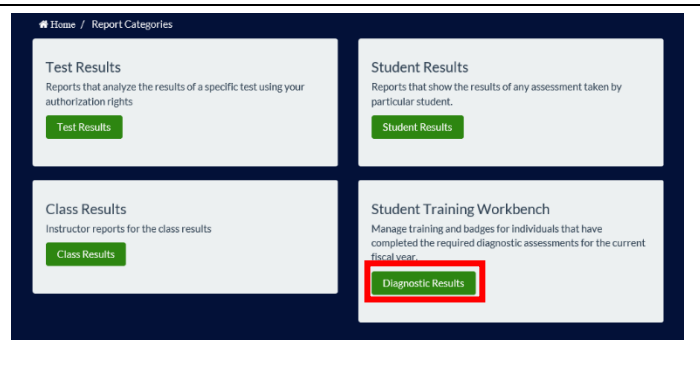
Home / Report Categories

Test Results
Reports that analyze the results of a specific test using your authorization rights
Test Results

Student Results
Reports that show the results of any assessment taken by particular student.
Student Results

Class Results
Instructor reports for the class results
Class Results

Student Training Workbench
Manage training and badges for individuals that have completed the required diagnostic assessments for the current fiscal year.
Diagnostic Results